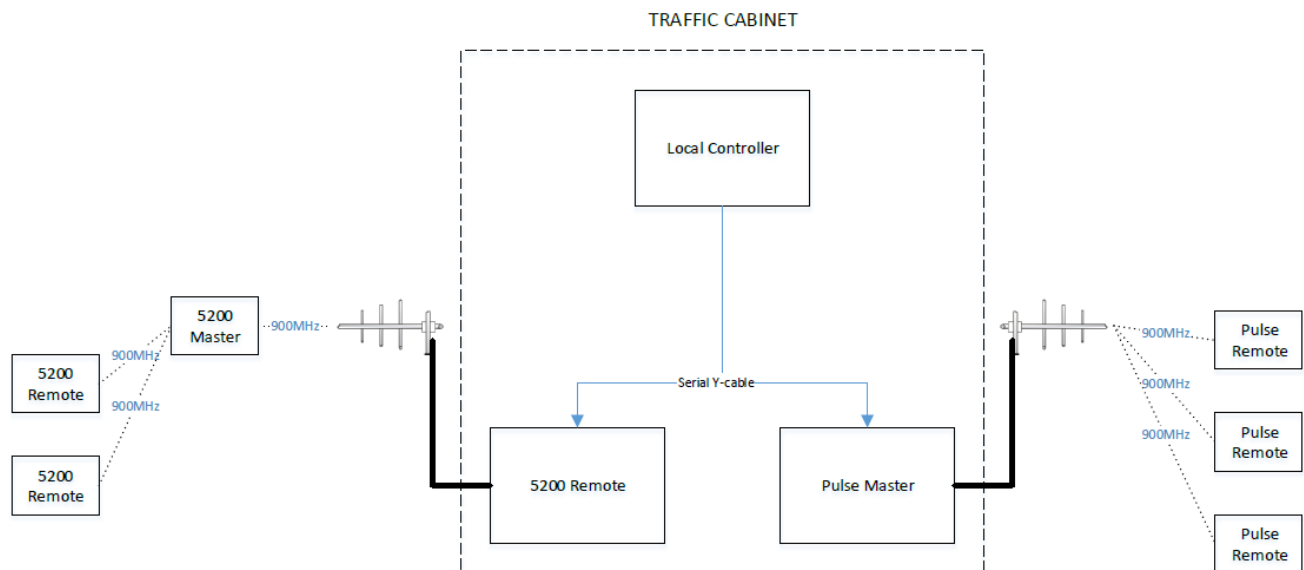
TRAFFIC CABINET

Local Controller

5200 Master

900MHz

900MHz

900MHz

5200 Remote

5200 Remote

Serial Y-cable

5200 Remote

Pulse Master

900MHz

900MHz

900MHz

Pulse Remote

Pulse Remote

Pulse Remote